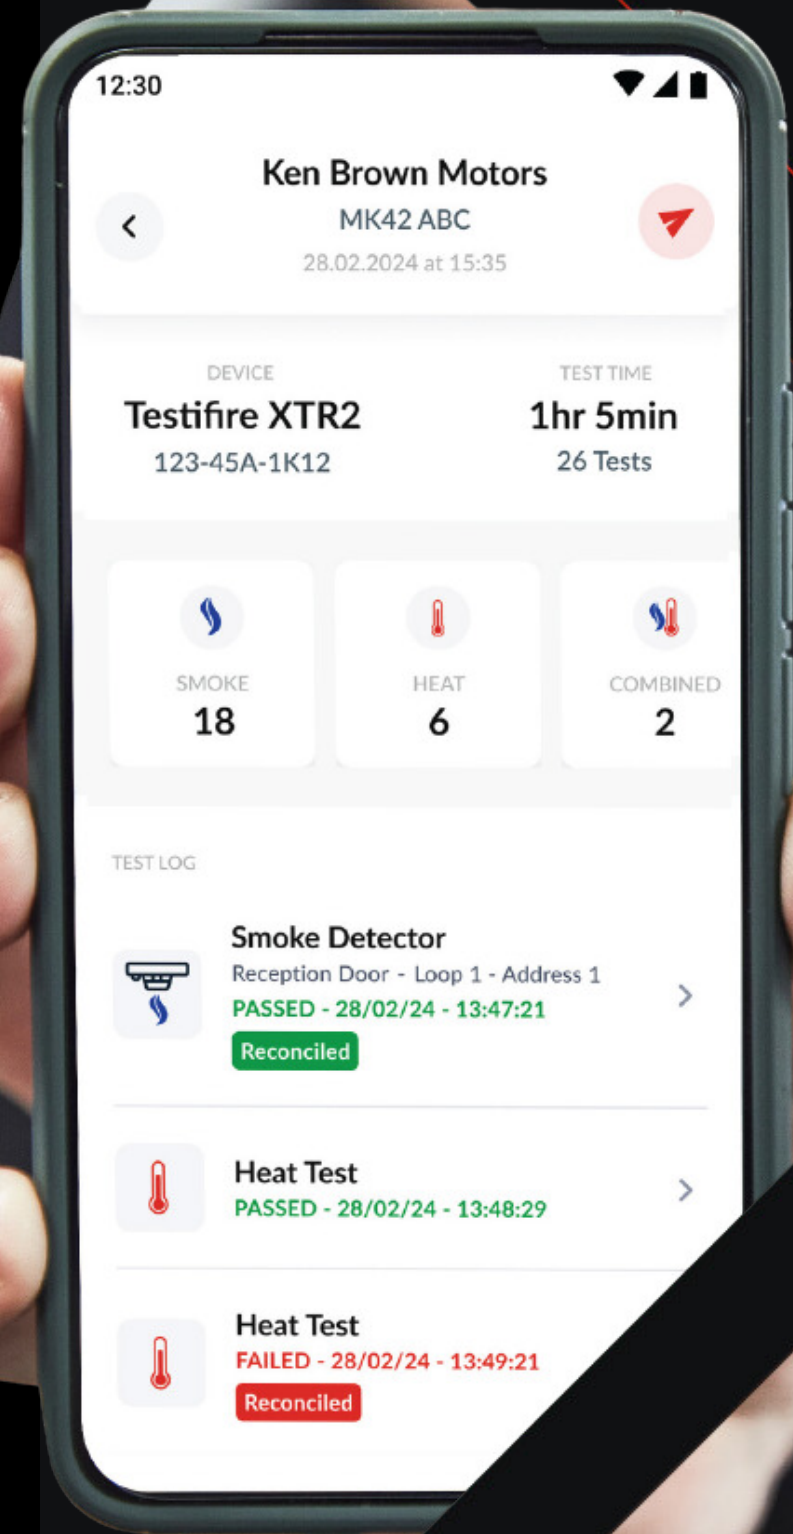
12:30

Ken Brown Motors
MK42 ABC
28.02.2024 at 15:35

DEVICE
Testifire XTR2
123-45A-1K12

TEST TIME
1hr 5min
26 Tests

SMOKE
18

HEAT
6

COMBINED
2

TEST LOG

Smoke Detector
Reception Door - Loop 1 - Address 1
PASSED - 28/02/24 - 13:47:21
Reconciled

Heat Test
PASSED - 28/02/24 - 13:48:29

Heat Test
FAILED - 28/02/24 - 13:49:21
Reconciled